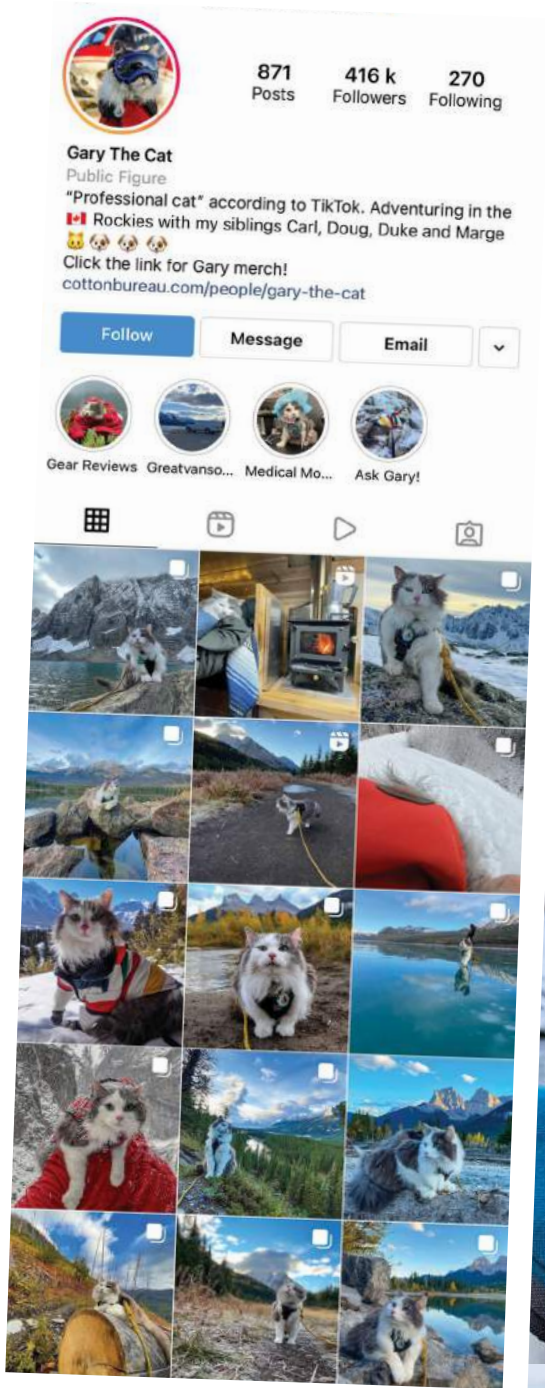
871
Posts

416 k
Followers

270
Following

Gary The Cat
Public Figure
"Professional cat" according to TikTok. Adventuring in the 🇨🇦 Rockies with my siblings Carl, Doug, Duke and Marge 🐱🐶🐶🐶
Click the link for Gary merch!
cottonbureau.com/people/gary-the-cat

Follow
Message
Email

Gear Reviews
Greatvanso...
Medical Mo...
Ask Gary!